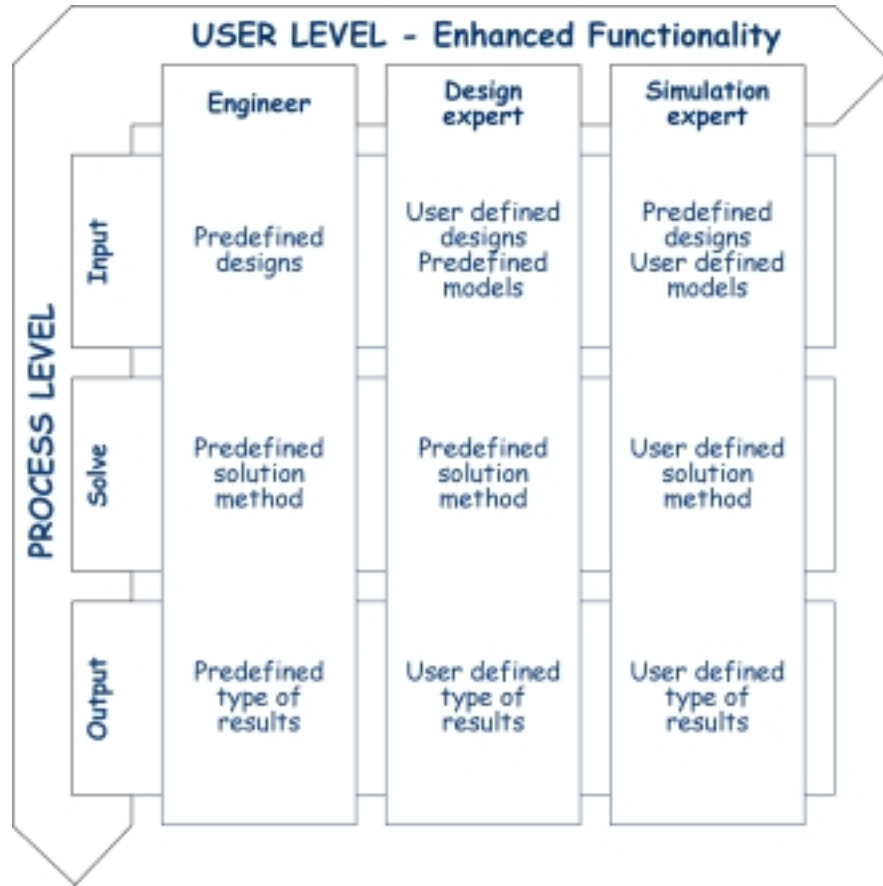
USER LEVEL - Enhanced Functionality

PROCESS LEVEL

| | Engineer | Design expert | Simulation expert |
|---|---|---|---|
| Input | Predefined designs | User defined designs Predefined models | Predefined designs User defined models |
| Solve | Predefined solution method | Predefined solution method | User defined solution method |
| Output | Predefined type of results | User defined type of results | User defined type of results |